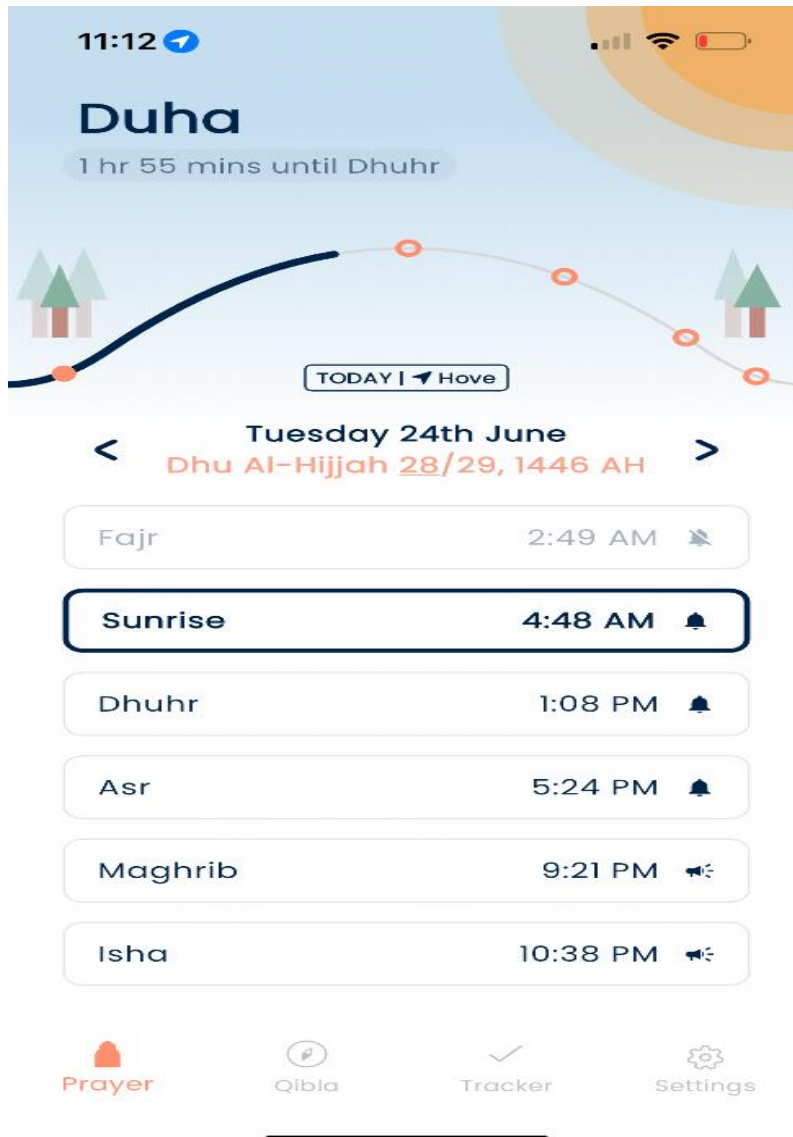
11:12

Duha
1 hr 55 mins until Dhuhr

TODAY | Hove

<
Tuesday 24th June
Dhu Al-Hijjah 28/29, 1446 AH
>

| | |
|---|---|
| Fajr | 2:49 AM |
| Sunrise | 4:48 AM |
| Dhuhr | 1:08 PM |
| Asr | 5:24 PM |
| Maghrib | 9:21 PM |
| Isha | 10:38 PM |

Prayer Qibla Tracker Settings